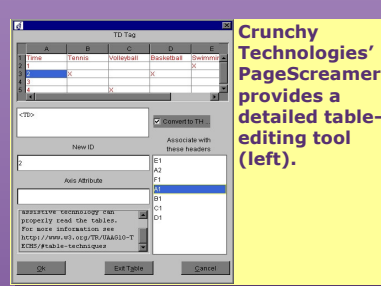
TD Tag

|  | A | B | C | D | E |
|---|---|---|---|---|---|
| 1 | Time | Tennis | Volleyball | Basketball | Swimmin |
| 2 | 1 |  |  |  | X |
| 3 | 2 | X |  | X |  |
| 4 | 3 |  |  |  |  |
| 5 | 4 |  | X |  |  |

<TD>

Convert to TH

New ID

2

Associate with these headers

E1
A2
F1
A1
B1
C1
D1

Axis Attribute

assistive technology can properly read the tables. For more information see http://www.w3.org/TR/UAAG10-TECHS/#table-techniques

Ok

Exit Table

Cancel

Crunchy Technologies' PageScreamer provides a detailed table-editing tool (left).